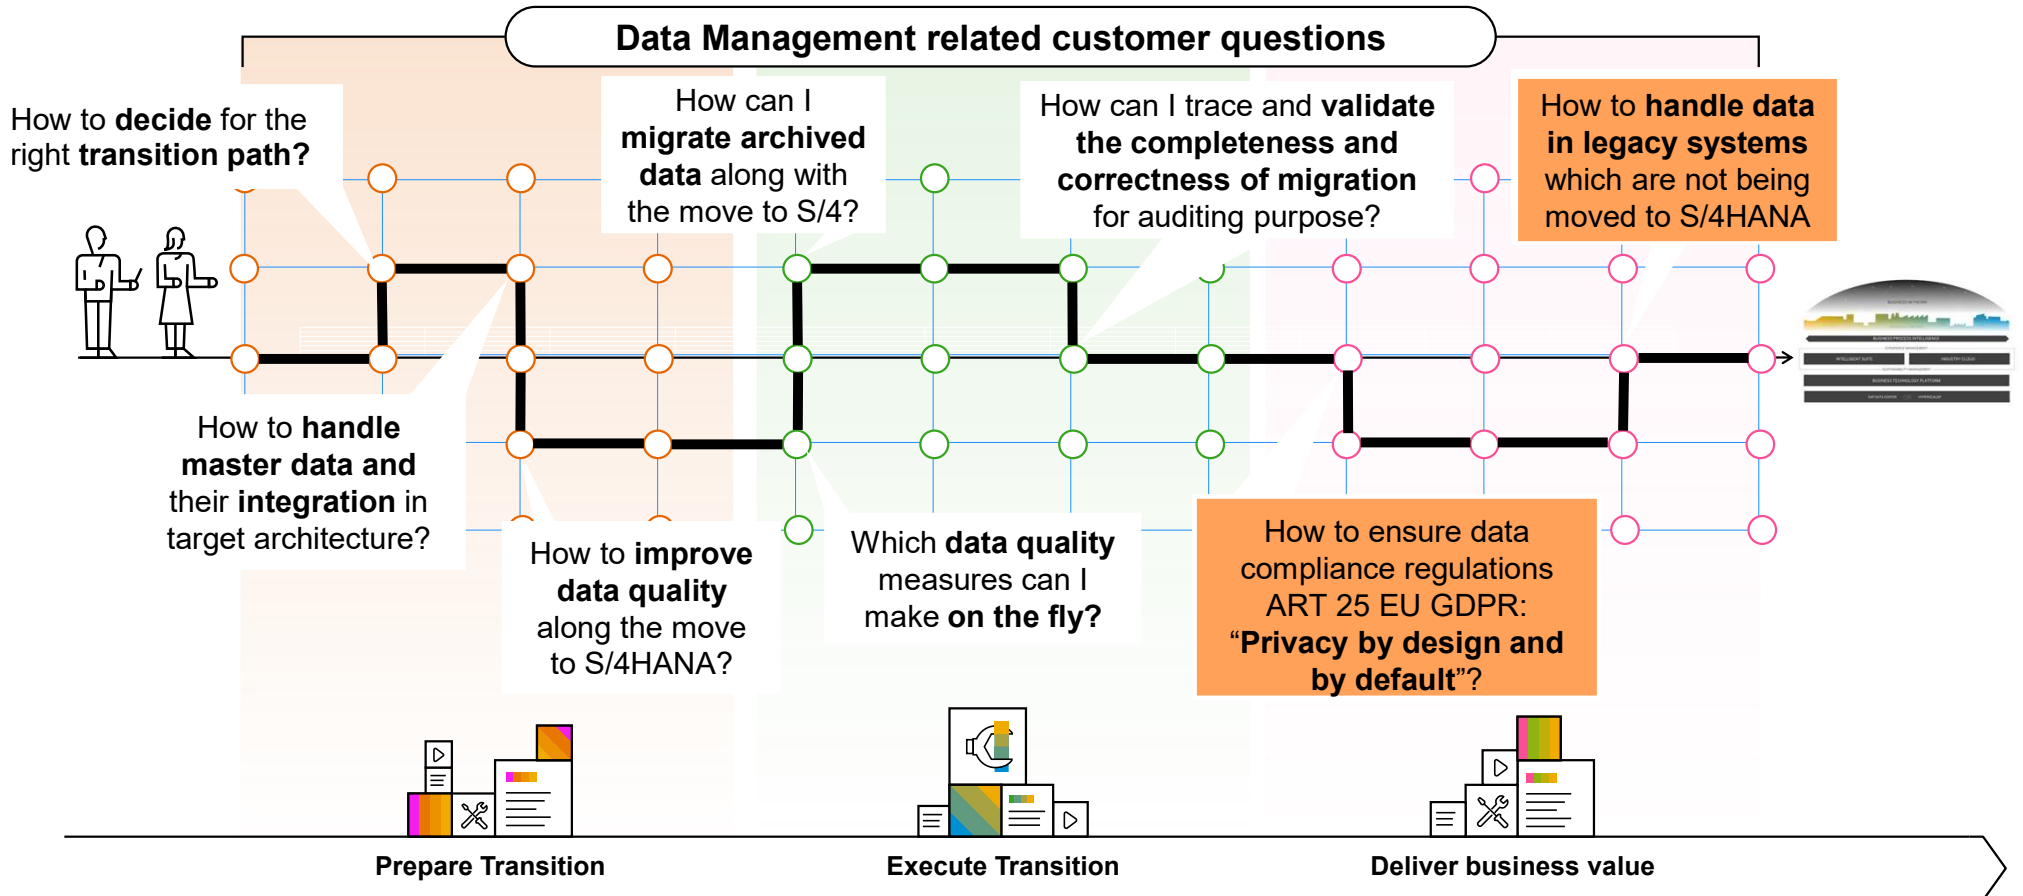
Data Management related customer questions

How to decide for the right transition path?

How can I migrate archived data along with the move to S/4?

How can I trace and validate the completeness and correctness of migration for auditing purpose?

How to handle data in legacy systems which are not being moved to S/4HANA

How to handle master data and their integration in target architecture?

How to improve data quality along the move to S/4HANA?

Which data quality measures can I make on the fly?

How to ensure data compliance regulations ART 25 EU GDPR: "Privacy by design and by default"?

Prepare Transition

Execute Transition

Deliver business value